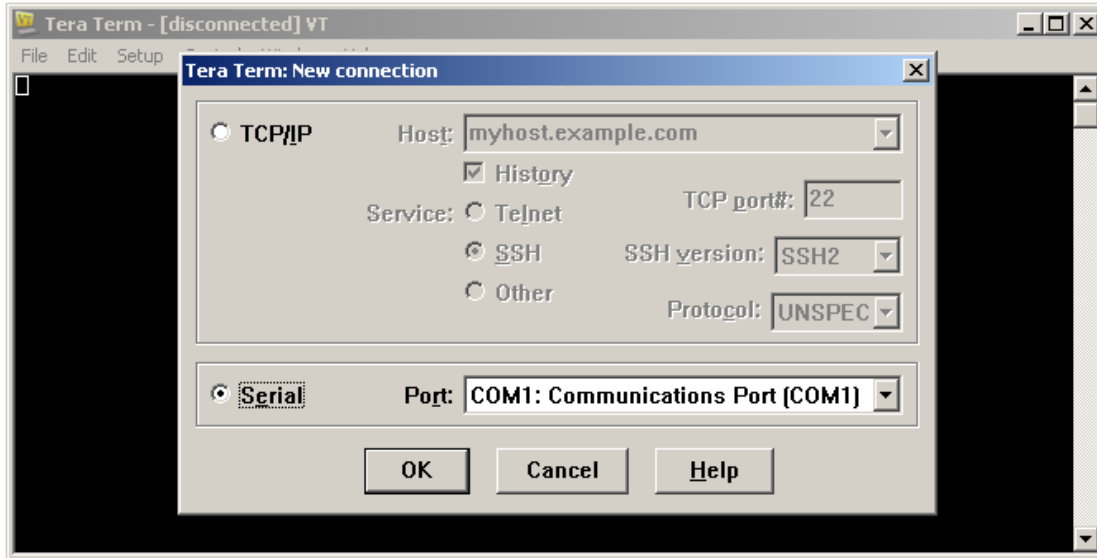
Tera Term - [disconnected] VT
File Edit Setup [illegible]
Tera Term: New connection
TCP/IP
Host: myhost.example.com
History
Service: Telnet
TCP port#: 22
SSH
SSH version: SSH2
Other
Protocol: UNSPEC
Serial
Port: COM1: Communications Port (COM1)
OK
Cancel
Help